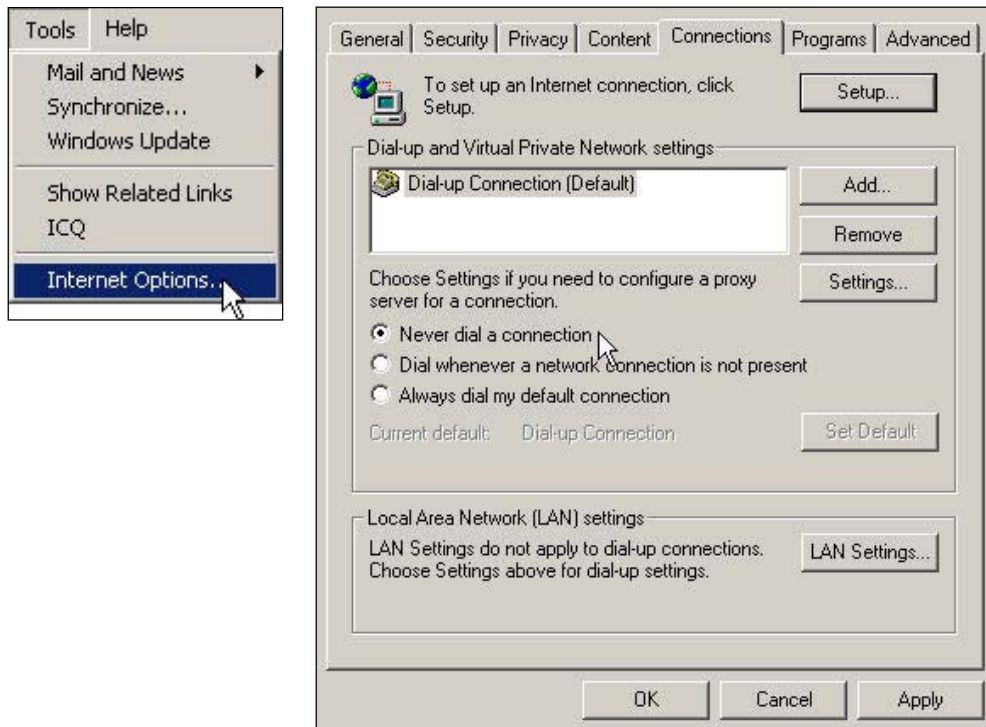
Tools Help

Mail and News
Synchronize...
Windows Update

Show Related Links
ICQ

Internet Options...

General | Security | Privacy | Content | Connections | Programs | Advanced

To set up an Internet connection, click Setup.

Setup...

Dial-up and Virtual Private Network settings

Dial-up Connection (Default)

Add...

Remove

Choose Settings if you need to configure a proxy server for a connection.

Settings...

Never dial a connection

Dial whenever a network connection is not present

Always dial my default connection

Current default: Dial-up Connection

Set Default

Local Area Network (LAN) settings

LAN Settings do not apply to dial-up connections. Choose Settings above for dial-up settings.

LAN Settings...

OK

Cancel

Apply